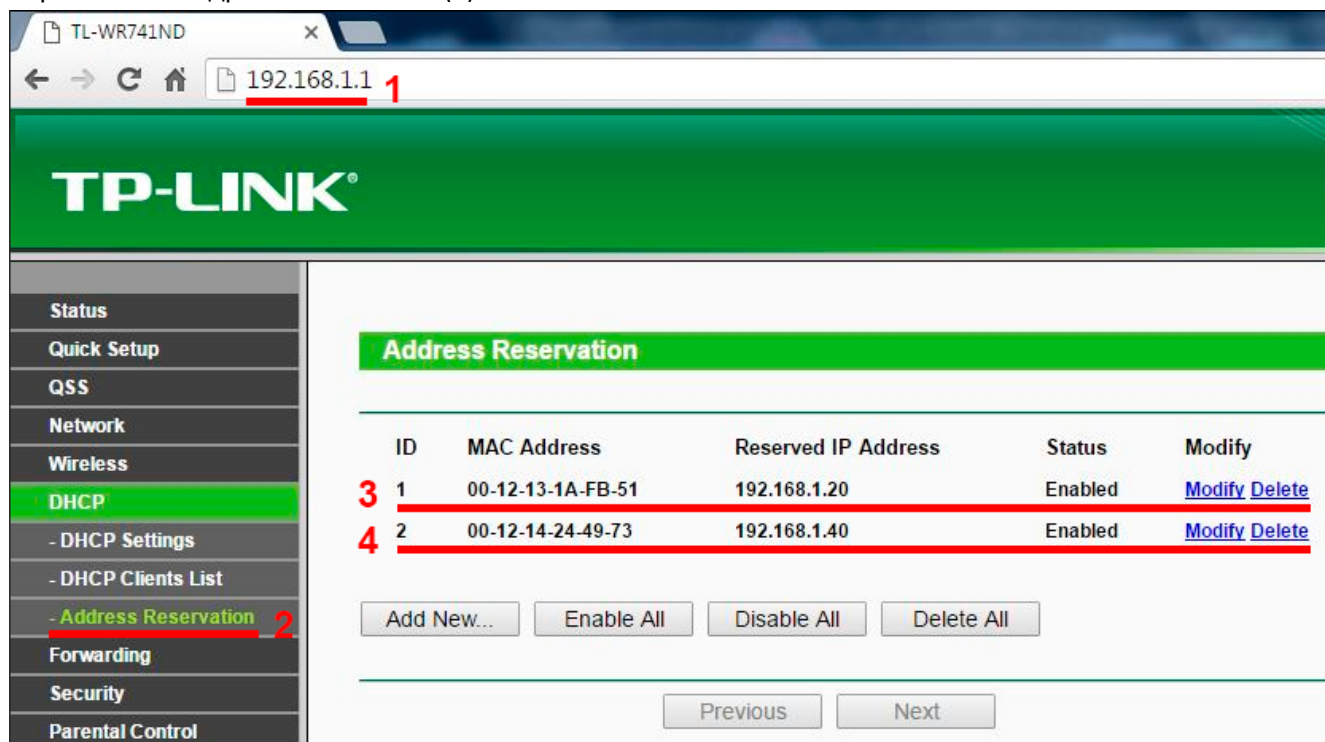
TL-WR741ND

192.168.1.1 1

TP-LINK

Status
Quick Setup
QSS
Network
Wireless
DHCP
- DHCP Settings
- DHCP Clients List
- Address Reservation 2
Forwarding
Security
Parental Control

Address Reservation

| ID | MAC Address | Reserved IP Address | Status | Modify |
|---|---|---|---|---|
| 3 1 | 00-12-13-1A-FB-51 | 192.168.1.20 | Enabled | Modify Delete |
| 4 2 | 00-12-14-24-49-73 | 192.168.1.40 | Enabled | Modify Delete |

Add New... Enable All Disable All Delete All

Previous Next